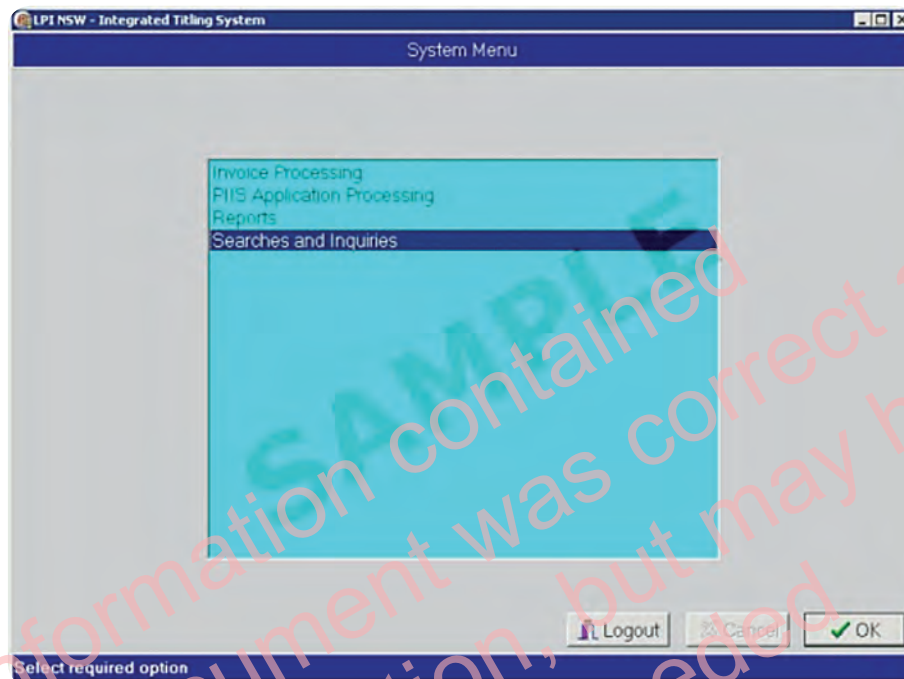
LPI NSW - Integrated Titling System

System Menu

Invoice Processing
PIIS Application Processing
Reports
Searches and Inquiries

SAMPLE

formation contained
cument was correct
tion, but may b
eded

Logout
Cancel
OK

Select required option